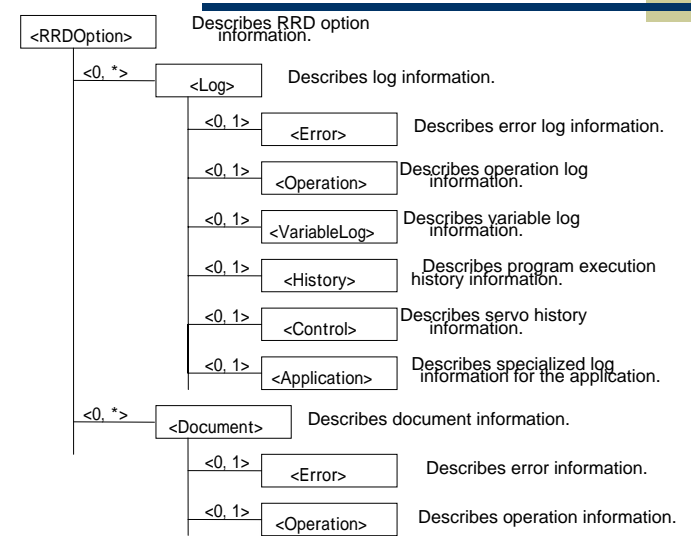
<RRDOption>
Describes RRD option information.

<0, *>
<Log>
Describes log information.

<0, 1>
<Error>
Describes error log information.

<0, 1>
<Operation>
Describes operation log information.

<0, 1>
<VariableLog>
Describes variable log information.

<0, 1>
<History>
Describes program execution history information.

<0, 1>
<Control>
Describes servo history information.

<0, 1>
<Application>
Describes specialized log information for the application.

<0, *>
<Document>
Describes document information.

<0, 1>
<Error>
Describes error information.

<0, 1>
<Operation>
Describes operation information.